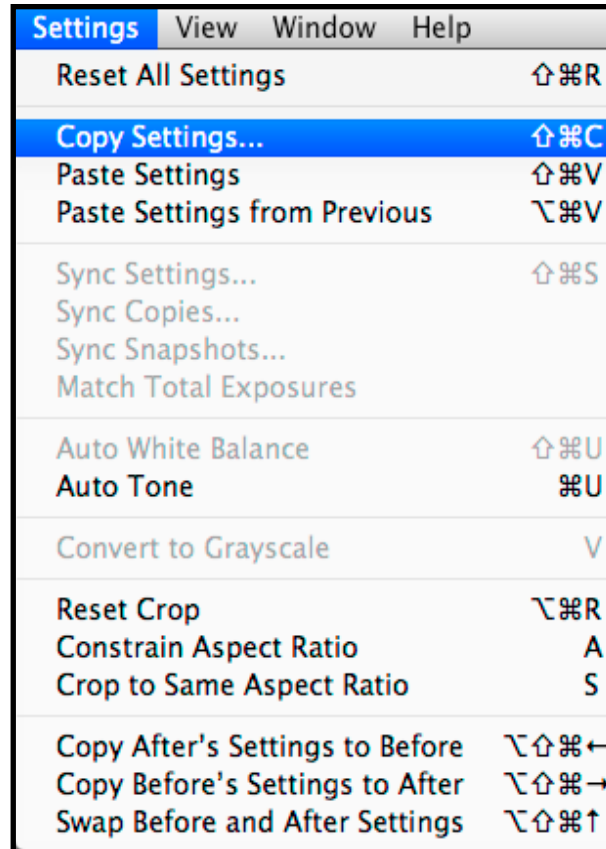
Settings View Window Help

Reset All Settings ⇧⌘R

Copy Settings... ⇧⌘C
Paste Settings ⇧⌘V
Paste Settings from Previous ⌥⌘V

Sync Settings... ⇧⌘S
Sync Copies...
Sync Snapshots...
Match Total Exposures

Auto White Balance ⇧⌘U
Auto Tone ⌘U

Convert to Grayscale V

Reset Crop ⌥⌘R
Constrain Aspect Ratio A
Crop to Same Aspect Ratio S

Copy After's Settings to Before ⌥⇧⌘←
Copy Before's Settings to After ⌥⇧⌘→
Swap Before and After Settings ⌥⇧⌘↑